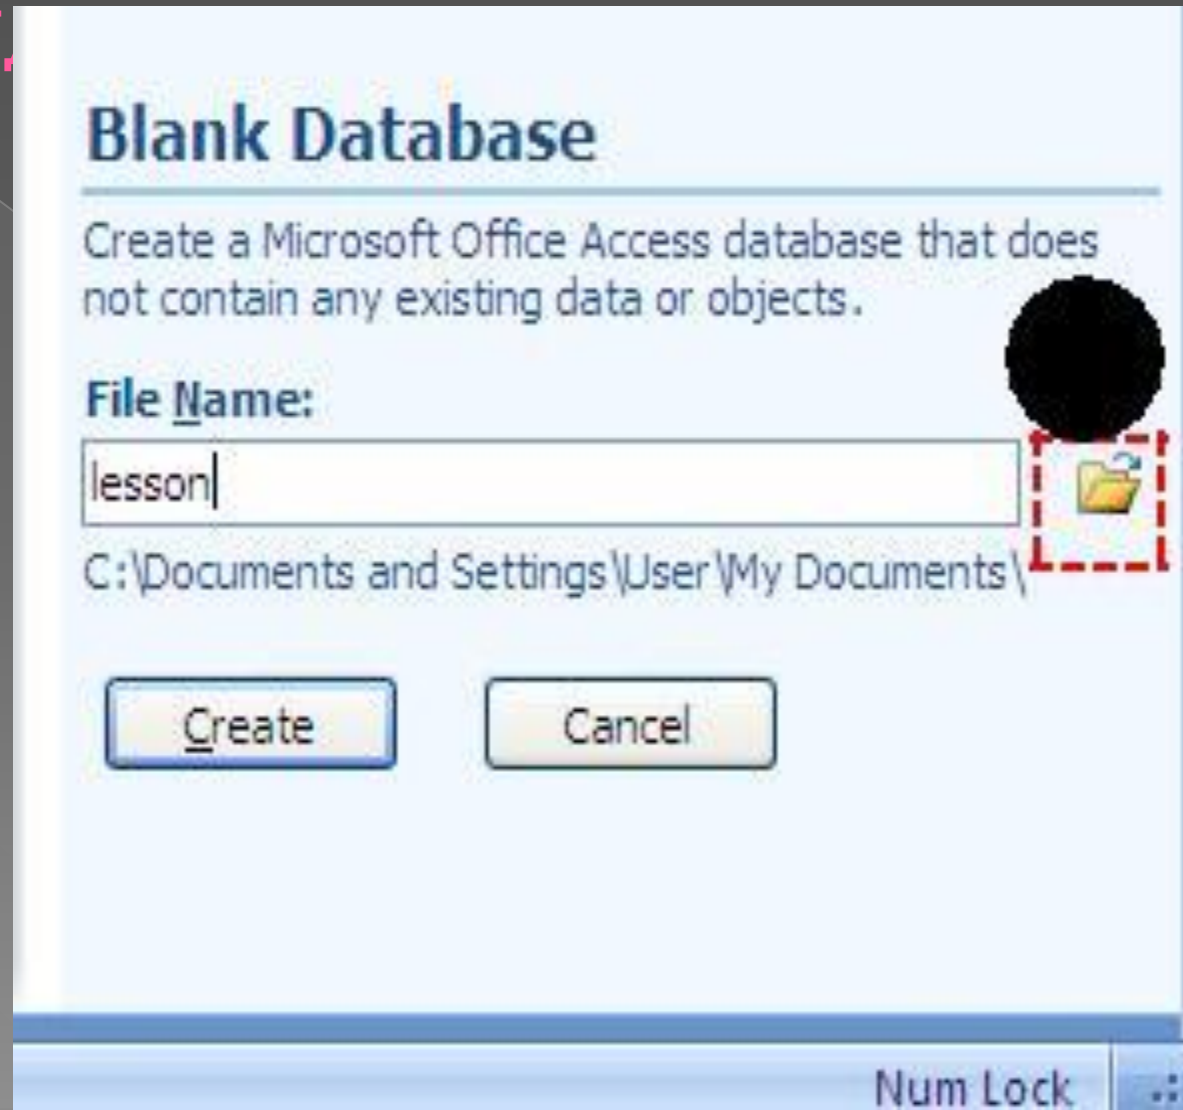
Blank Database

Create a Microsoft Office Access database that does not contain any existing data or objects.

File Name:

lesson

C:\Documents and Settings\User\My Documents\

Create

Cancel

Num Lock